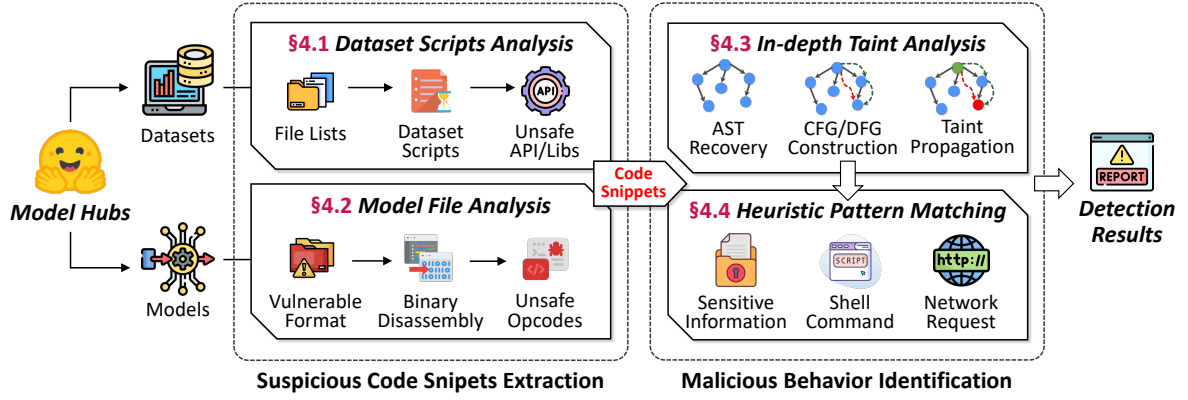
Model Hubs

Datasets

Models

§4.1 Dataset Scripts Analysis

File Lists

Dataset Scripts

API

Unsafe API/Libs

§4.2 Model File Analysis

Vulnerable Format

Binary Disassembly

Unsafe Opcodes

Code Snippets

§4.3 In-depth Taint Analysis

AST Recovery

CFG/DFG Construction

Taint Propagation

§4.4 Heuristic Pattern Matching

Sensitive Information

SCRIPT

Shell Command

http://

Network Request

REPORT

Detection Results

Suspicious Code Snipets Extraction

Malicious Behavior Identification